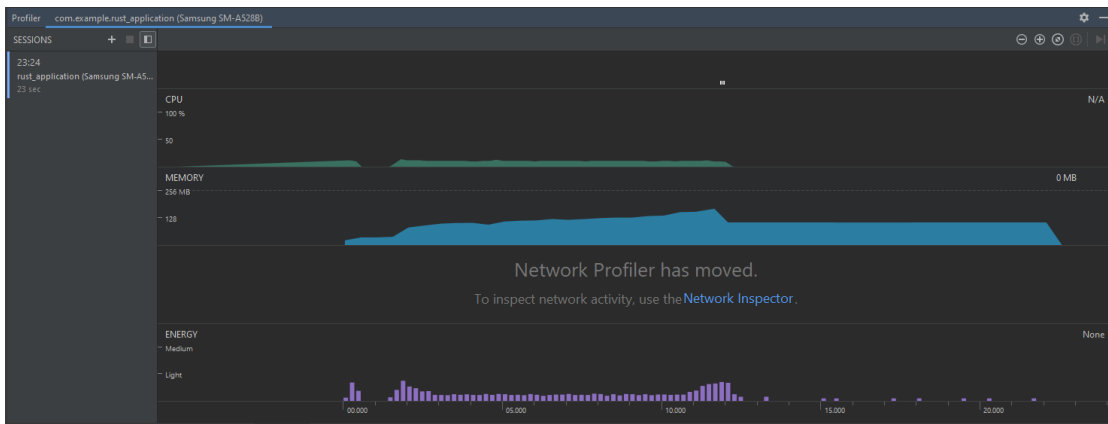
Profiler com.example.rust_application (Samsung SM-A528B)

SESSIONS

23:24
rust_application (Samsung SM-A5...
23 sec

CPU
100 %
50
N/A

MEMORY
256 MB
128
0 MB

Network Profiler has moved.
To inspect network activity, use the Network Inspector.

ENERGY
Medium
Light
None

00.000
05.000
10.000
15.000
20.000